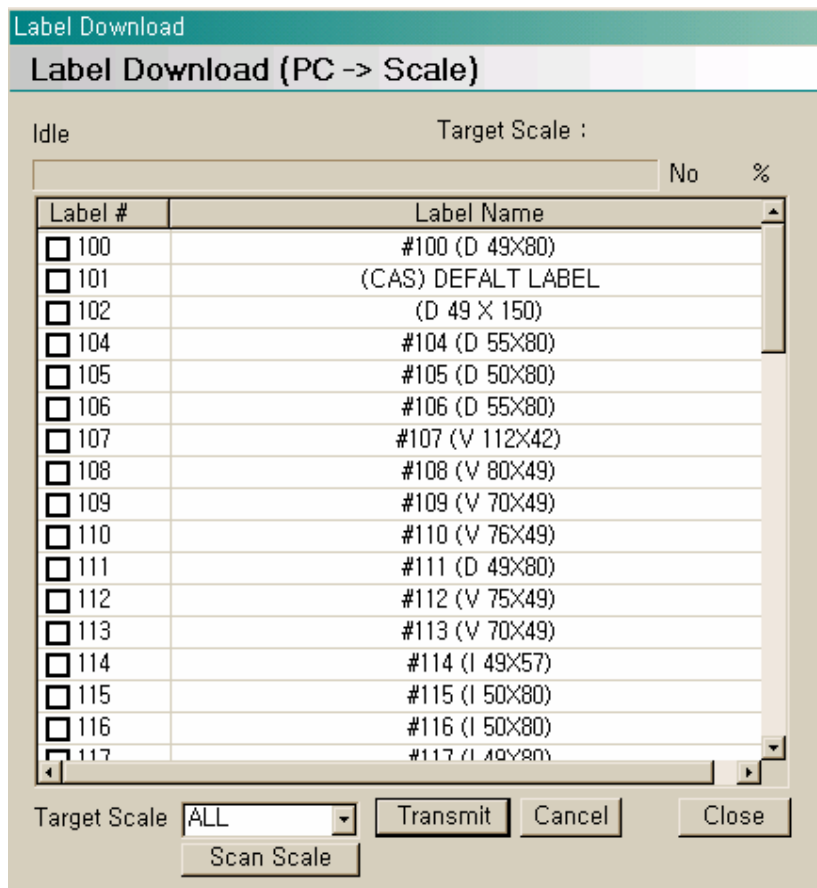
Label Download

Label Download (PC -> Scale)

Idle

Target Scale :

No %

| Label # | Label Name |
|---|---|
| 100 | #100 (D 49X80) |
| 101 | (CAS) DEFALT LABEL |
| 102 | (D 49 X 150) |
| 104 | #104 (D 55X80) |
| 105 | #105 (D 50X80) |
| 106 | #106 (D 55X80) |
| 107 | #107 (V 112X42) |
| 108 | #108 (V 80X49) |
| 109 | #109 (V 70X49) |
| 110 | #110 (V 76X49) |
| 111 | #111 (D 49X80) |
| 112 | #112 (V 75X49) |
| 113 | #113 (V 70X49) |
| 114 | #114 (I 49X57) |
| 115 | #115 (I 50X80) |
| 116 | #116 (I 50X80) |
| 117 | #117 (I 49X80) |

Target Scale ALL

Transmit Cancel Close

Scan Scale